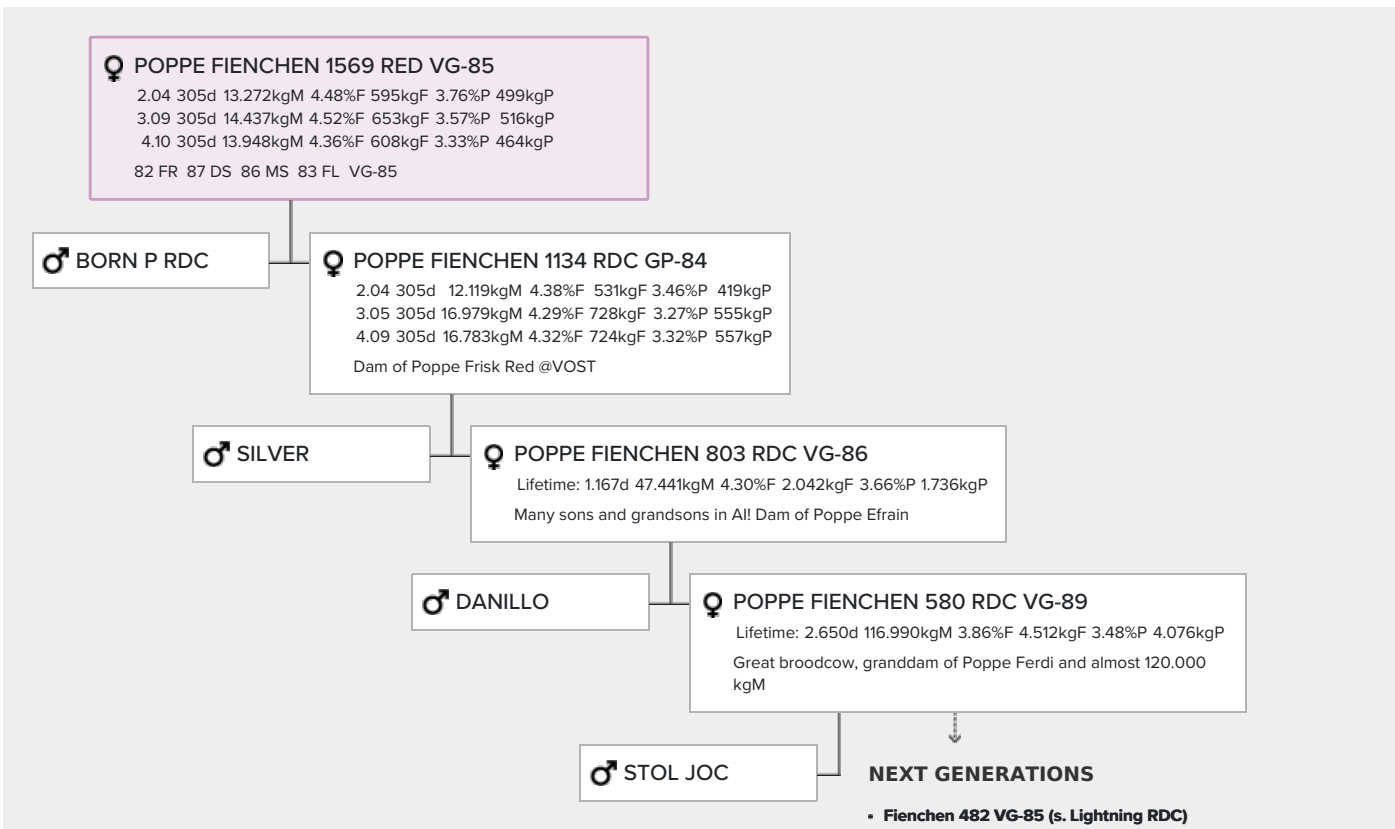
♀ POPPE FIENCHEN 1569 RED VG-85
2.04 305d 13.272kgM 4.48%F 595kgF 3.76%P 499kgP
3.09 305d 14.437kgM 4.52%F 653kgF 3.57%P 516kgP
4.10 305d 13.948kgM 4.36%F 608kgF 3.33%P 464kgP
82 FR 87 DS 86 MS 83 FL VG-85

♂ BORN P RDC

♀ POPPE FIENCHEN 1134 RDC GP-84
2.04 305d 12.119kgM 4.38%F 531kgF 3.46%P 419kgP
3.05 305d 16.979kgM 4.29%F 728kgF 3.27%P 555kgP
4.09 305d 16.783kgM 4.32%F 724kgF 3.32%P 557kgP
Dam of Poppe Frisk Red @VOST

♂ SILVER

♀ POPPE FIENCHEN 803 RDC VG-86
Lifetime: 1.167d 47.441kgM 4.30%F 2.042kgF 3.66%P 1.736kgP
Many sons and grandsons in AI! Dam of Poppe Efrain

♂ DANILLO

♀ POPPE FIENCHEN 580 RDC VG-89
Lifetime: 2.650d 116.990kgM 3.86%F 4.512kgF 3.48%P 4.076kgP
Great broodcow, granddam of Poppe Ferdi and almost 120.000 kgM

♂ STOL JOC

NEXT GENERATIONS

- Fienchen 482 VG-85 (s. Lightning RDC)